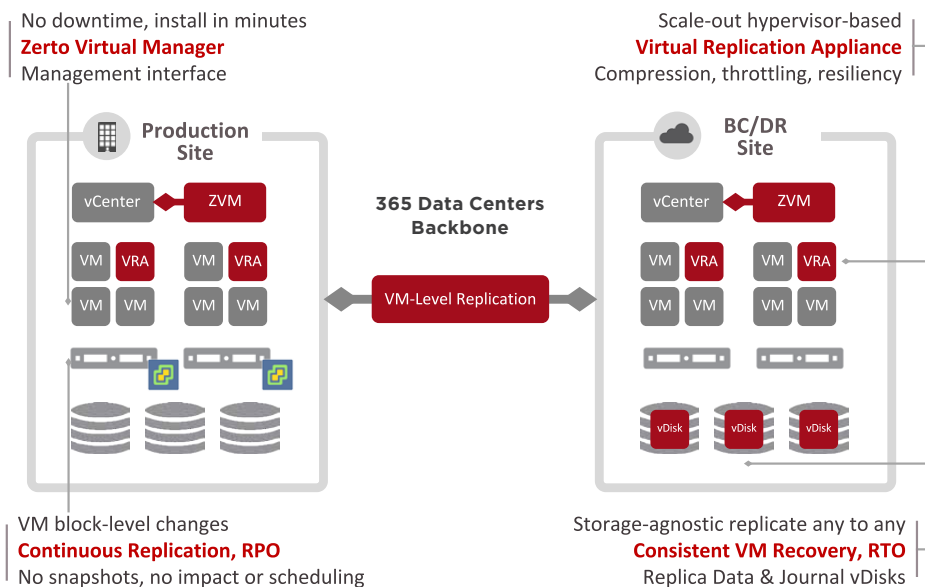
No downtime, install in minutes
Zerto Virtual Manager
Management interface

Scale-out hypervisor-based
Virtual Replication Appliance
Compression, throttling, resiliency

Production Site

vCenter
ZVM
VM VRA VM VRA
VM VM VM VM

365 Data Centers Backbone

VM-Level Replication

BC/DR Site

vCenter
ZVM
VM VRA VM VRA
VM VM VM VM

vDisk vDisk vDisk

VM block-level changes
Continuous Replication, RPO
No snapshots, no impact or scheduling

Storage-agnostic replicate any to any
Consistent VM Recovery, RTO
Replica Data & Journal vDisks